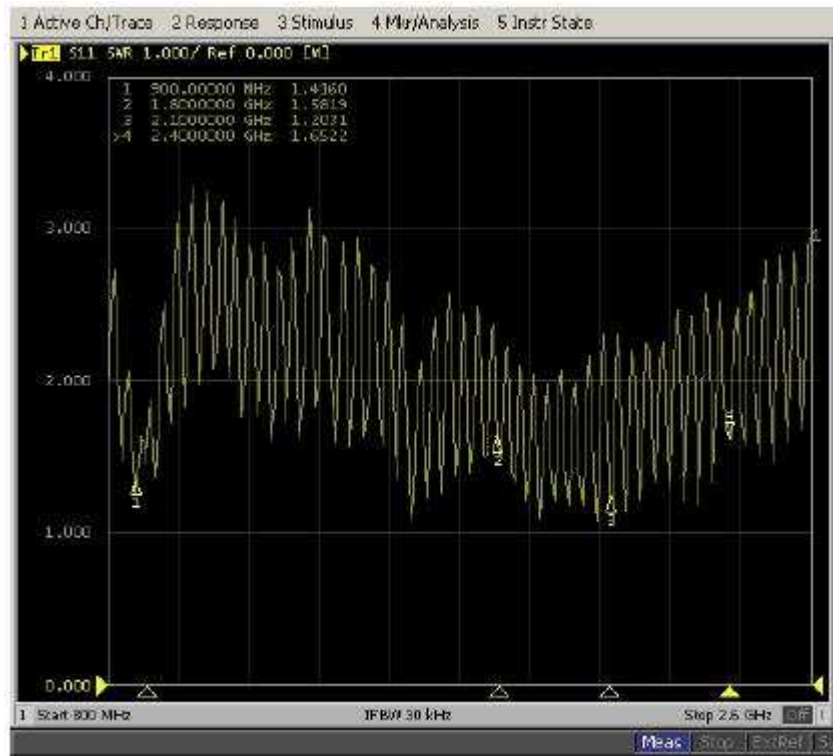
1 Active Ch/Trace 2 Response 3 Stimulus 4 Mkr/Analysis 5 Instr State

Tr1 S11 SWR 1.000/ Ref 0.000 [M]

4.000

| | | | |
|---|---|---|---|
| 1 | 900.00000 MHz | 1.4360 |
| 2 | 1.8000000 GHz | 1.5819 |
| 3 | 2.1000000 GHz | 1.2071 |
| >4 | 2.4000000 GHz | 1.6522 |

3.000

2.000

1.000

0.000

1

2

3

4

1 Start 800 MHz

IFBW 30 kHz

Stop 2.6 GHz

Off

Meas Stop ExtRef S